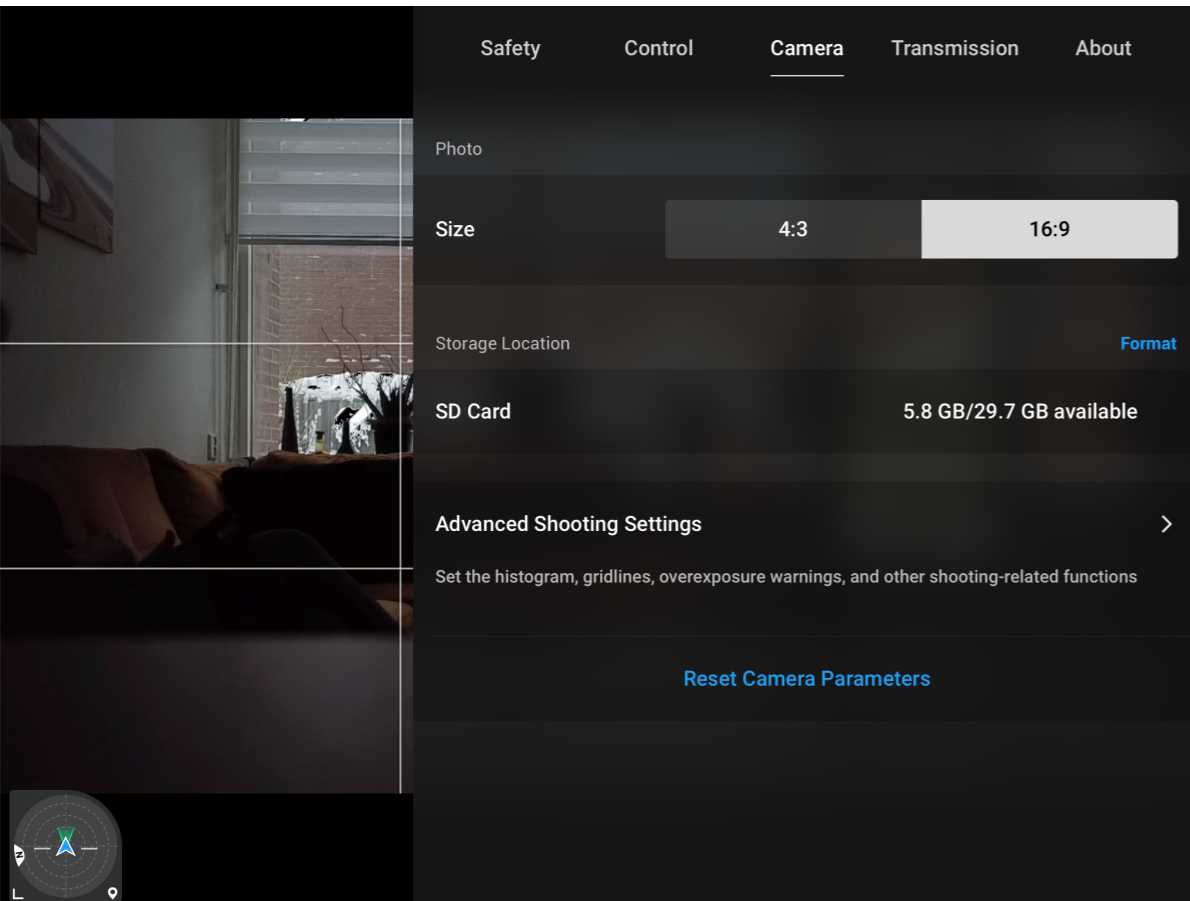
Safety Control Camera Transmission About

Photo

Size 4:3 16:9

Storage Location Format

SD Card 5.8 GB/29.7 GB available

Advanced Shooting Settings

Set the histogram, gridlines, overexposure warnings, and other shooting-related functions

Reset Camera Parameters